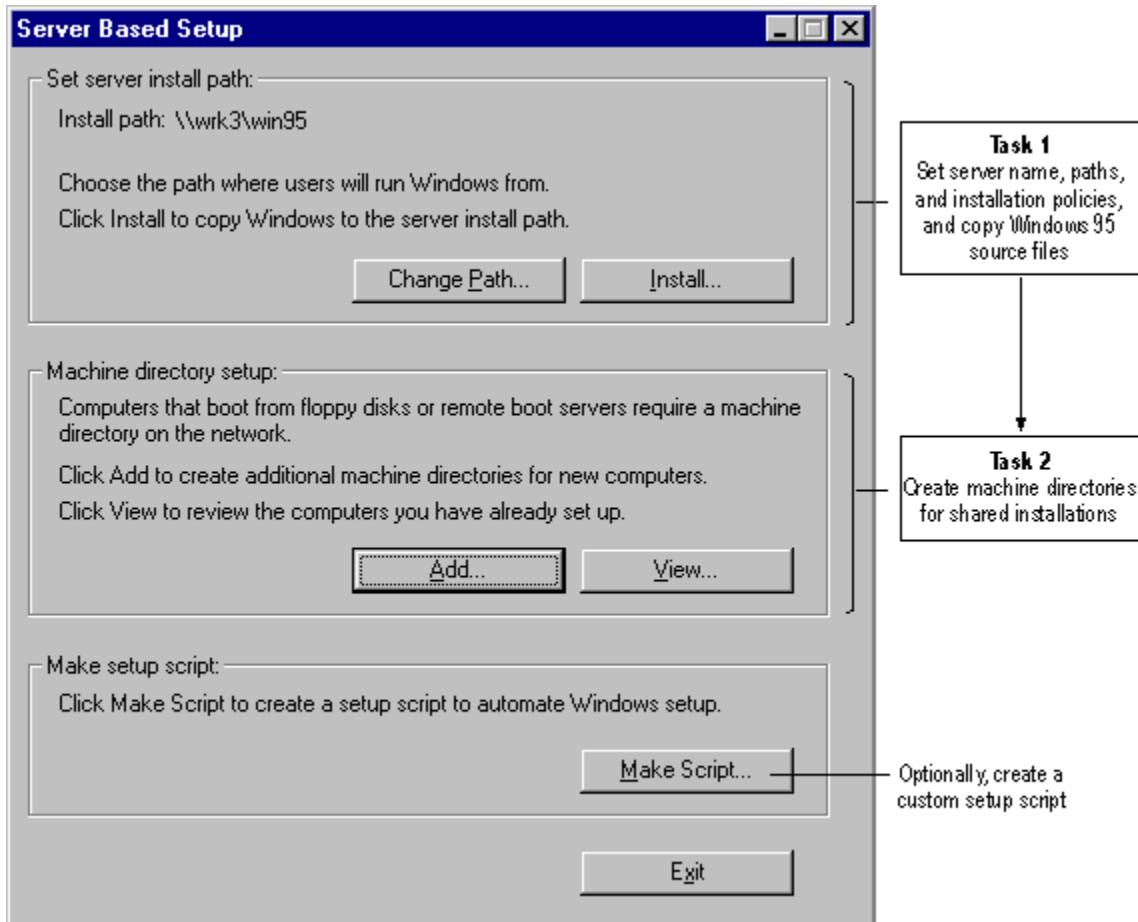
Server Based Setup

Set server install path:

Install path: \\wrk3\win95

Choose the path where users will run Windows from.

Click Install to copy Windows to the server install path.

Change Path...

Install...

Machine directory setup:

Computers that boot from floppy disks or remote boot servers require a machine directory on the network.

Click Add to create additional machine directories for new computers.

Click View to review the computers you have already set up.

Add...

View...

Make setup script:

Click Make Script to create a setup script to automate Windows setup.

Make Script...

Exit

Task 1
Set server name, paths, and installation policies, and copy Windows 95 source files

Task 2
Create machine directories for shared installations

Optionally, create a custom setup script